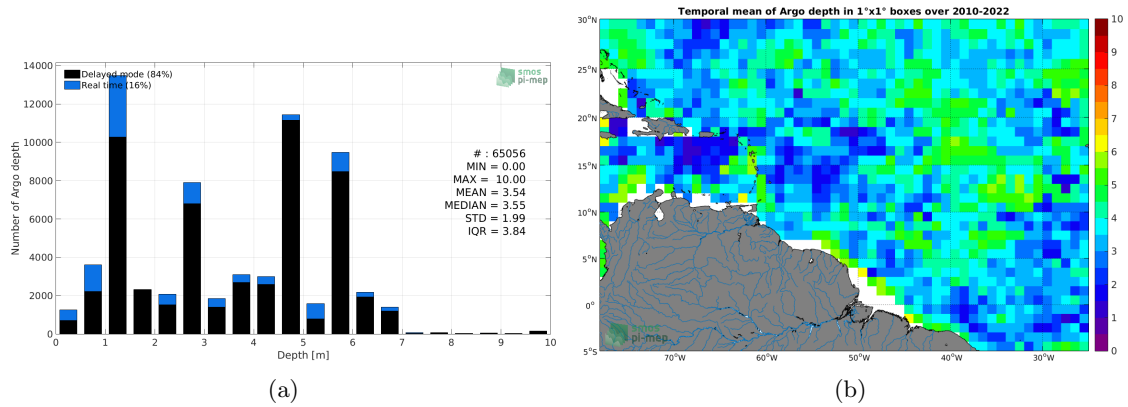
Delayed mode (84%)
Real time (16%)

smos pi-mep

14000
12000
10000
8000
6000
4000
2000
0

Number of Argo depth

# : 65056
MIN = 0.00
MAX = 10.00
MEAN = 3.54
MEDIAN = 3.55
STD = 1.99
IQR = 3.84

0 1 2 3 4 5 6 7 8 9 10
Depth [m]

(a)

Temporal mean of Argo depth in 1°x1° boxes over 2010-2022

30°N
25°N
20°N
15°N
10°N
5°N
0°
5°S

70°W 60°W 50°W 40°W 30°W

smos pi-mep

10
9
8
7
6
5
4
3
2
1
0

(b)